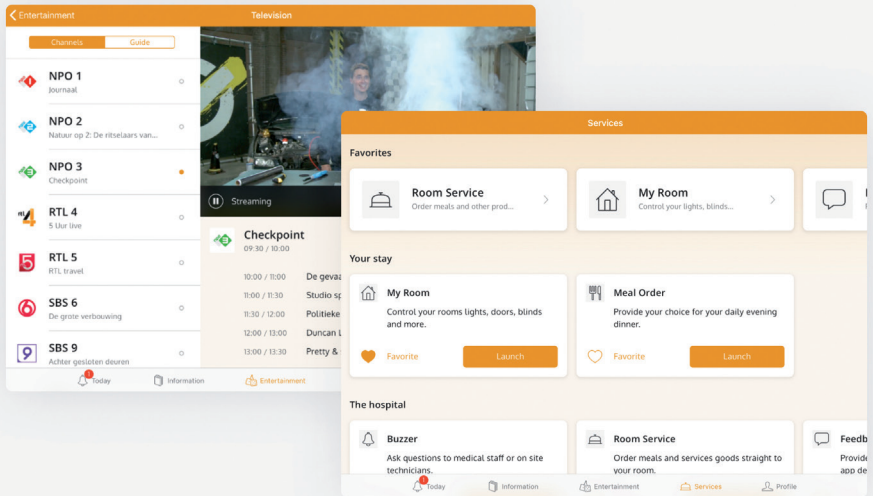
Entertainment
Television

Channels
Guide

NPO 1
Journaal

NPO 2
Natuur op 2: De ritselaars van...

NPO 3
Checkpoint

RTL 4
5 Uur live

RTL 5
RTL travel

SBS 6
De grote verbouwing

SBS 9
Achter gesloten deuren

Streaming

Checkpoint
09:30 / 10:00

10:00 / 11:00 De gevaa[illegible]
11:00 / 11:30 Studio sp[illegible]
11:30 / 12:00 Politieke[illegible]
12:00 / 13:00 Duncan L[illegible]
13:00 / 13:30 Pretty & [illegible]

1 Today
Information
Entertainment

Services

Favorites

Room Service
Order meals and other prod...

My Room
Control your lights, blinds...

Your stay

My Room
Control your rooms lights, doors, blinds and more.
Favorite
Launch

Meal Order
Provide your choice for your daily evening dinner.
Favorite
Launch

The hospital

Buzzer
Ask questions to medical staff or on site technicians.

Room Service
Order meals and services goods straight to your room.

Feedb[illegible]
Provide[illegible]
app de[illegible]

1 Today
Information
Entertainment
Services
Profile